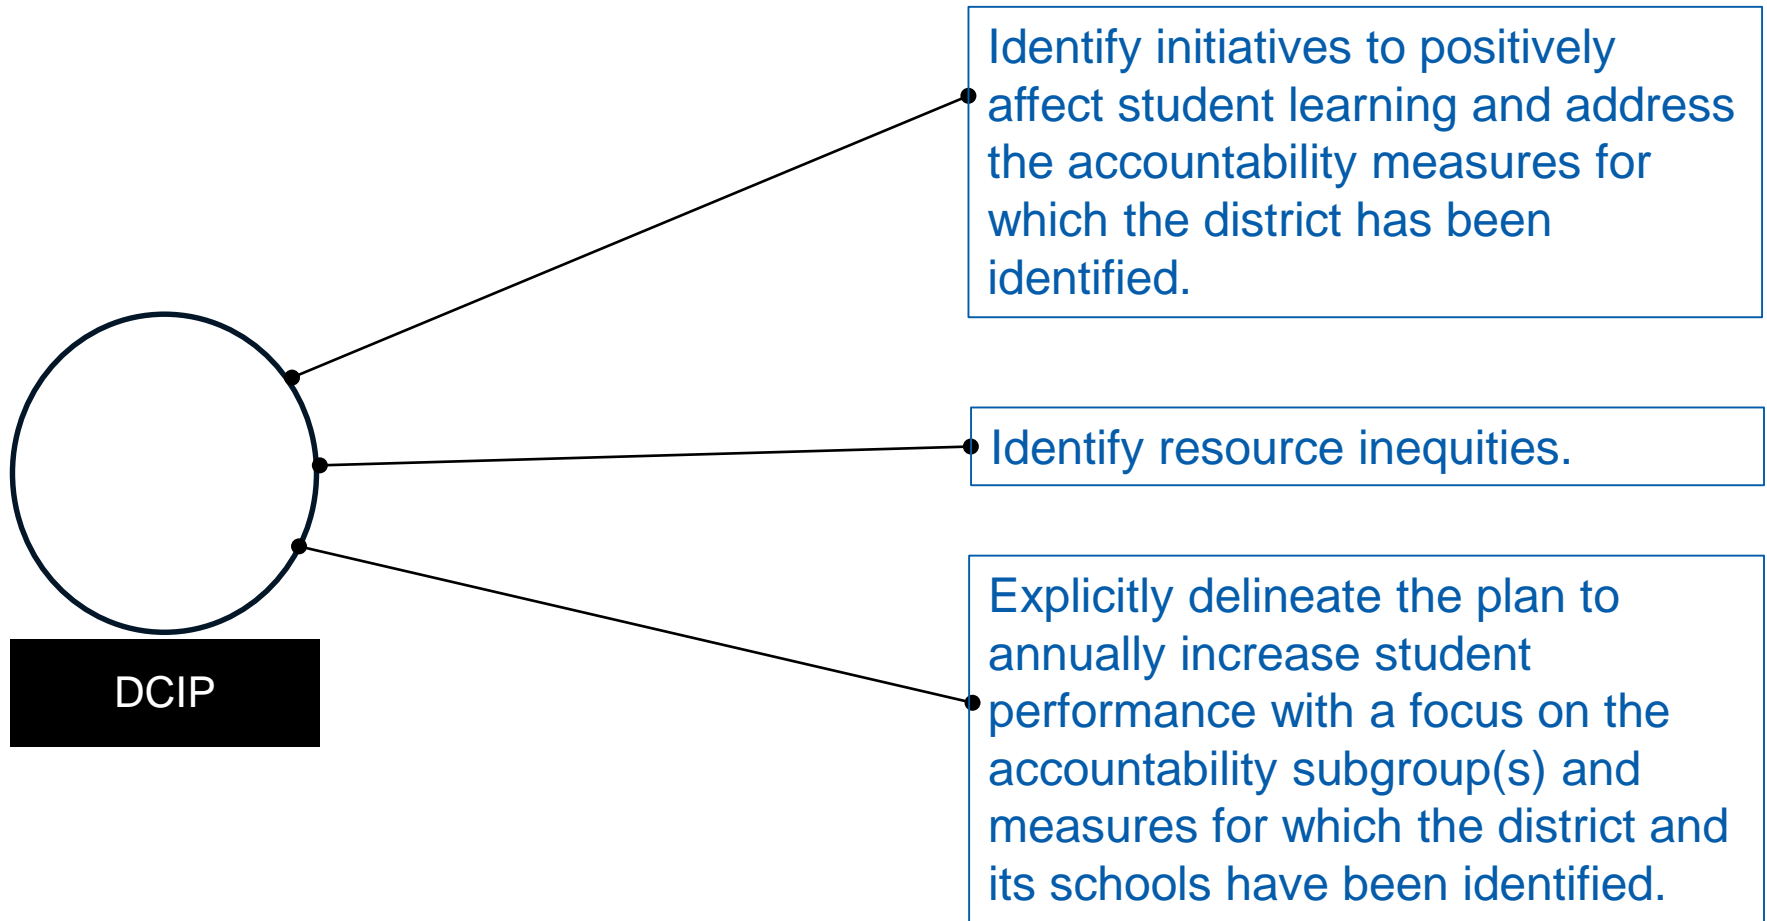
DCIP

Identify initiatives to positively affect student learning and address the accountability measures for which the district has been identified.

Identify resource inequities.

Explicitly delineate the plan to annually increase student performance with a focus on the accountability subgroup(s) and measures for which the district and its schools have been identified.